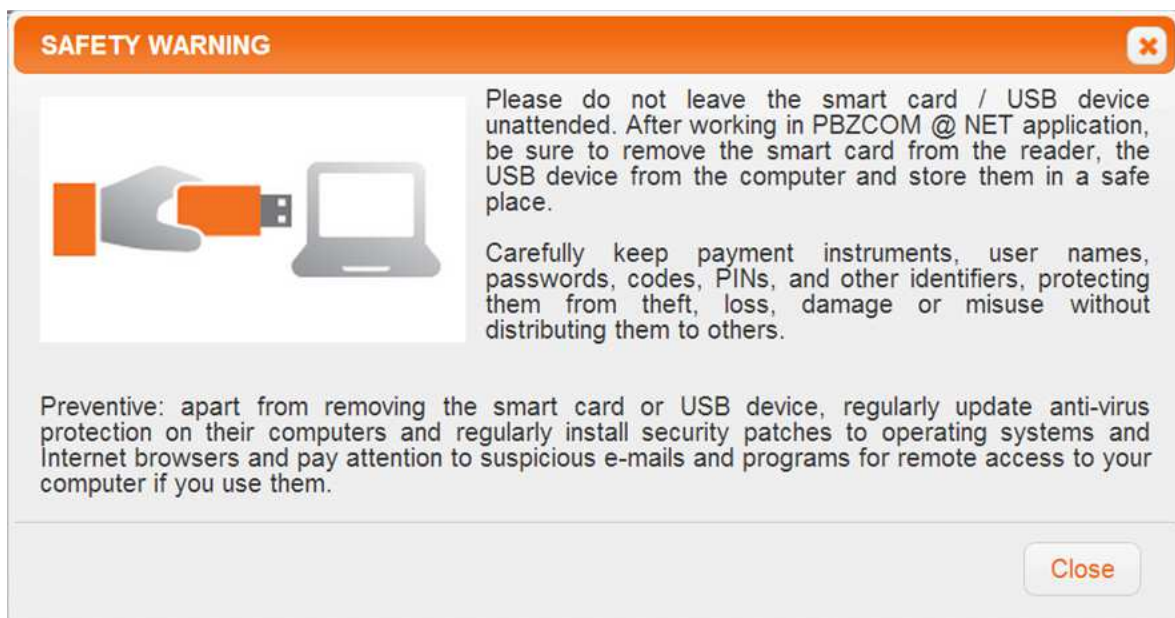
SAFETY WARNING

Please do not leave the smart card / USB device unattended. After working in PBZCOM @ NET application, be sure to remove the smart card from the reader, the USB device from the computer and store them in a safe place.

Carefully keep payment instruments, user names, passwords, codes, PINs, and other identifiers, protecting them from theft, loss, damage or misuse without distributing them to others.

Preventive: apart from removing the smart card or USB device, regularly update anti-virus protection on their computers and regularly install security patches to operating systems and Internet browsers and pay attention to suspicious e-mails and programs for remote access to your computer if you use them.

Close